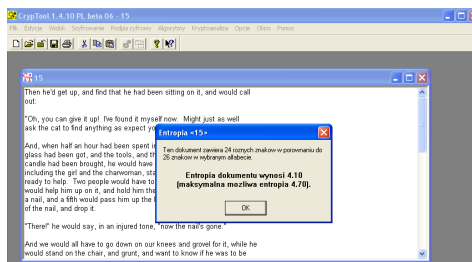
CrypTool 1.4.10 PL beta 06 - 15

Plik Edycja Widok Szyfrowanie Podpis cyfrowy Algorytmy Kryptoanaliza Opcje Okno Pomoc

15

Then he'd get up, and find that he had been sitting on it, and would call out:

"Oh, you can give it up! I've found it myself now. Might just as well ask the cat to find anything as expect yo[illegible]

And, when half an hour had been spent i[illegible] glass had been got, and the tools, and th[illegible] candle had been brought, he would have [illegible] including the girl and the charwoman, sta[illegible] ready to help. Two people would have to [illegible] would help him up on it, and hold him the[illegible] a nail, and a fifth would pass him up the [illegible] of the nail, and drop it.

"There!" he would say, in an injured tone, "now the nail's gone."

And we would all have to go down on our knees and grovel for it, while he would stand on the chair, and grunt, and want to know if he was to be

Entropia <15>

Ten dokument zawiera 24 rożnych znaków w porownaniu do 26 znaków w wybranym alfabecie.

Entropia dokumentu wynosi 4.10 (maksymalna mozliwa entropia 4.70).

OK